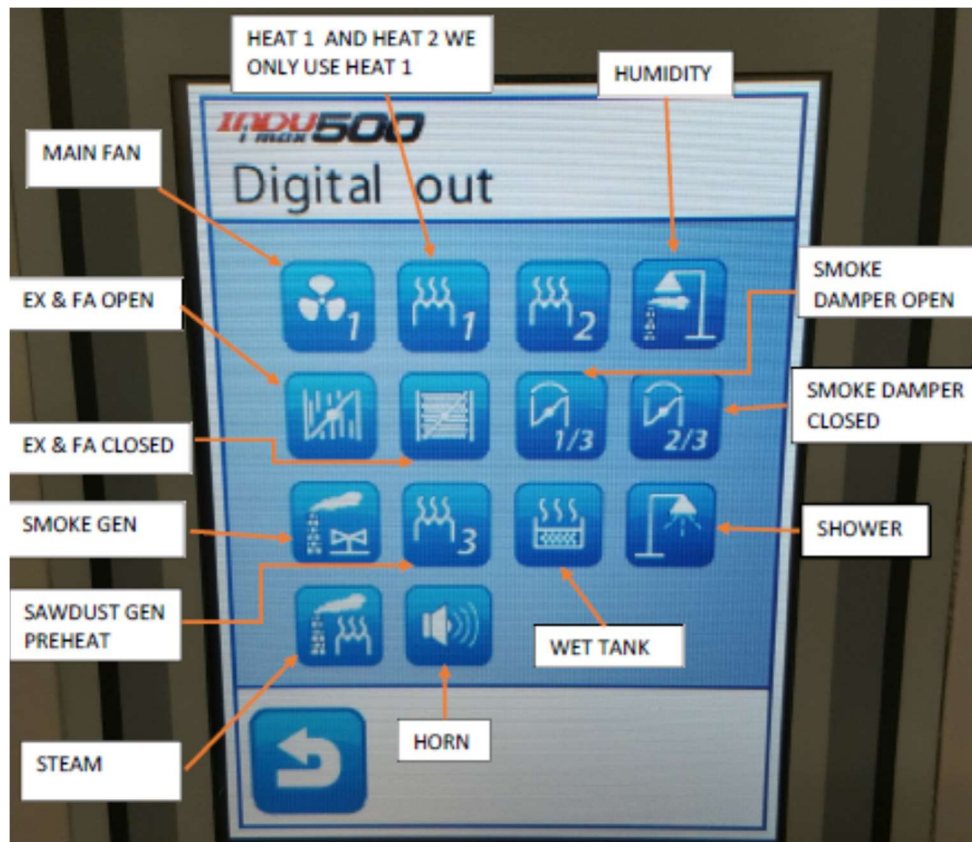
HEAT 1 AND HEAT 2 WE ONLY USE HEAT 1

HUMIDITY

INDU i max 500

MAIN FAN

Digital out

SMOKE DAMPER OPEN

EX & FA OPEN

1

1

2

SMOKE DAMPER CLOSED

1/3

2/3

EX & FA CLOSED

SMOKE GEN

3

SHOWER

SAWDUST GEN PREHEAT

WET TANK

STEAM

HORN